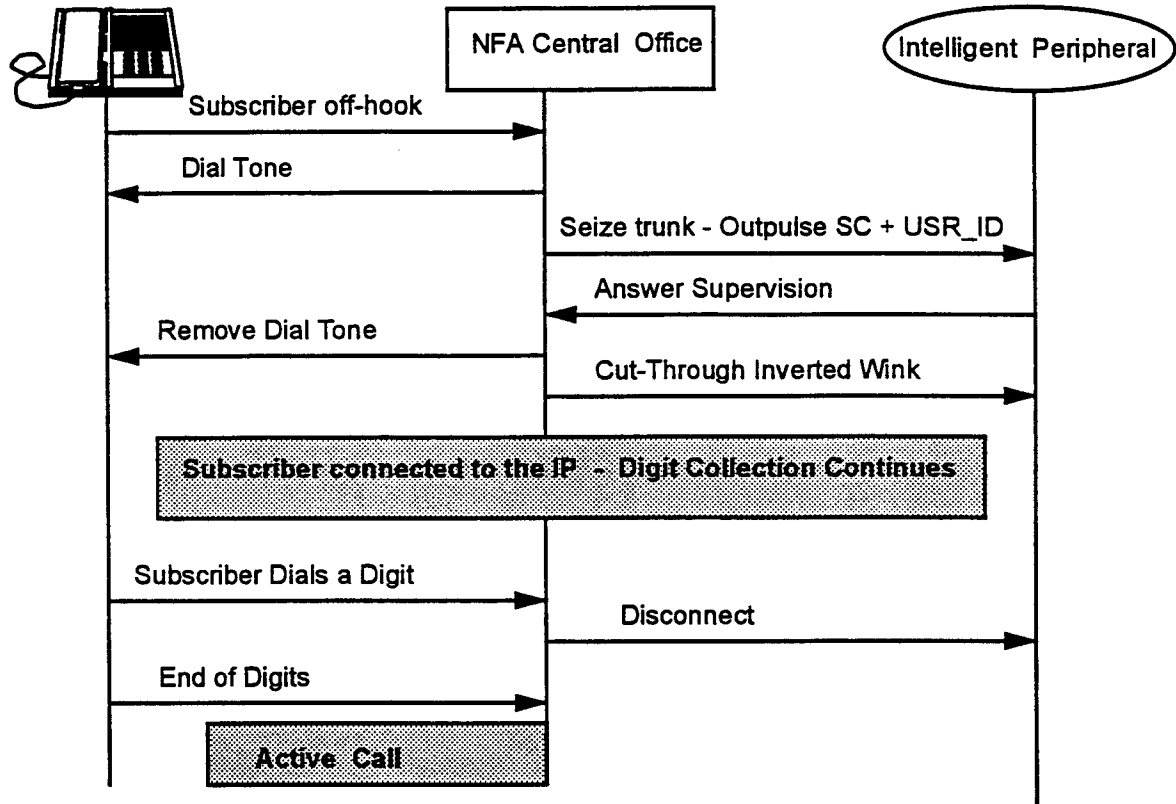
NFA Central Office

Intelligent Peripheral

Subscriber off-hook

Dial Tone

Seize trunk - Outpulse SC + USR_ID

Answer Supervision

Remove Dial Tone

Cut-Through Inverted Wink

Subscriber connected to the IP - Digit Collection Continues

Subscriber Dials a Digit

Disconnect

End of Digits

Active Call